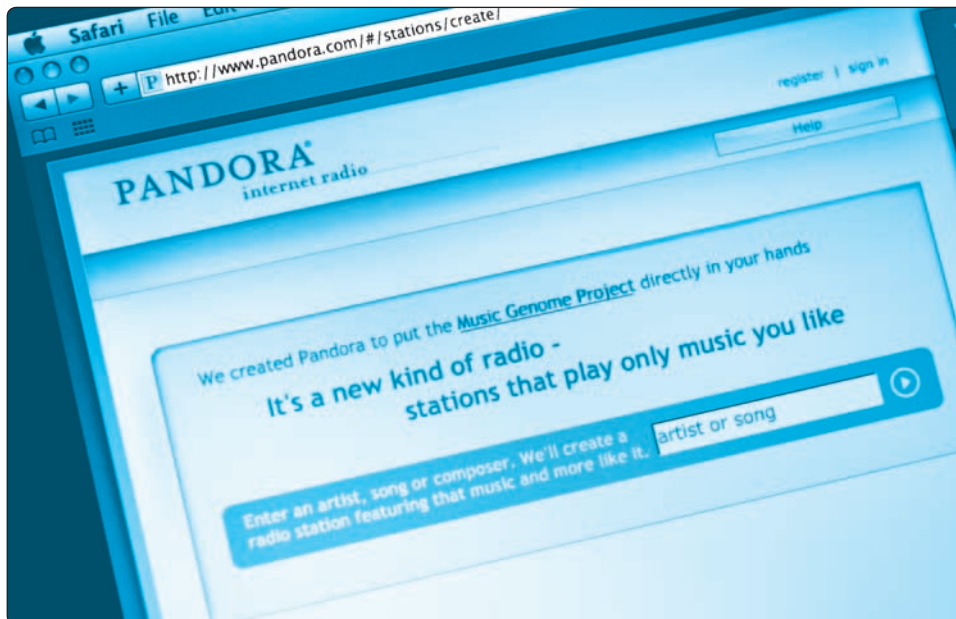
Safari File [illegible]

http://www.pandora.com/#/stations/create/

register | sign in

Help

PANDORA®
internet radio

We created Pandora to put the Music Genome Project directly in your hands

It's a new kind of radio -
stations that play only music you like

Enter an artist, song or composer. We'll create a radio station featuring that music and more like it.

artist or song